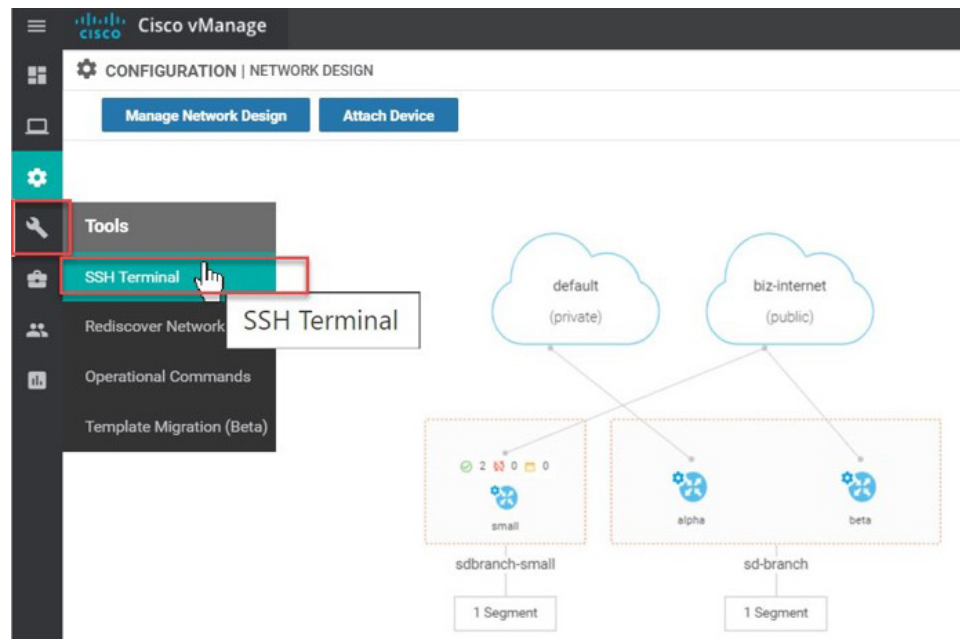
cisco Cisco vManage

CONFIGURATION | NETWORK DESIGN

Manage Network Design

Attach Device

Tools

SSH Terminal

SSH Terminal

Rediscover Network

Operational Commands

Template Migration (Beta)

default

(private)

biz-internet

(public)

2 0 0

small

alpha

beta

sdbranch-small

sd-branch

1 Segment

1 Segment